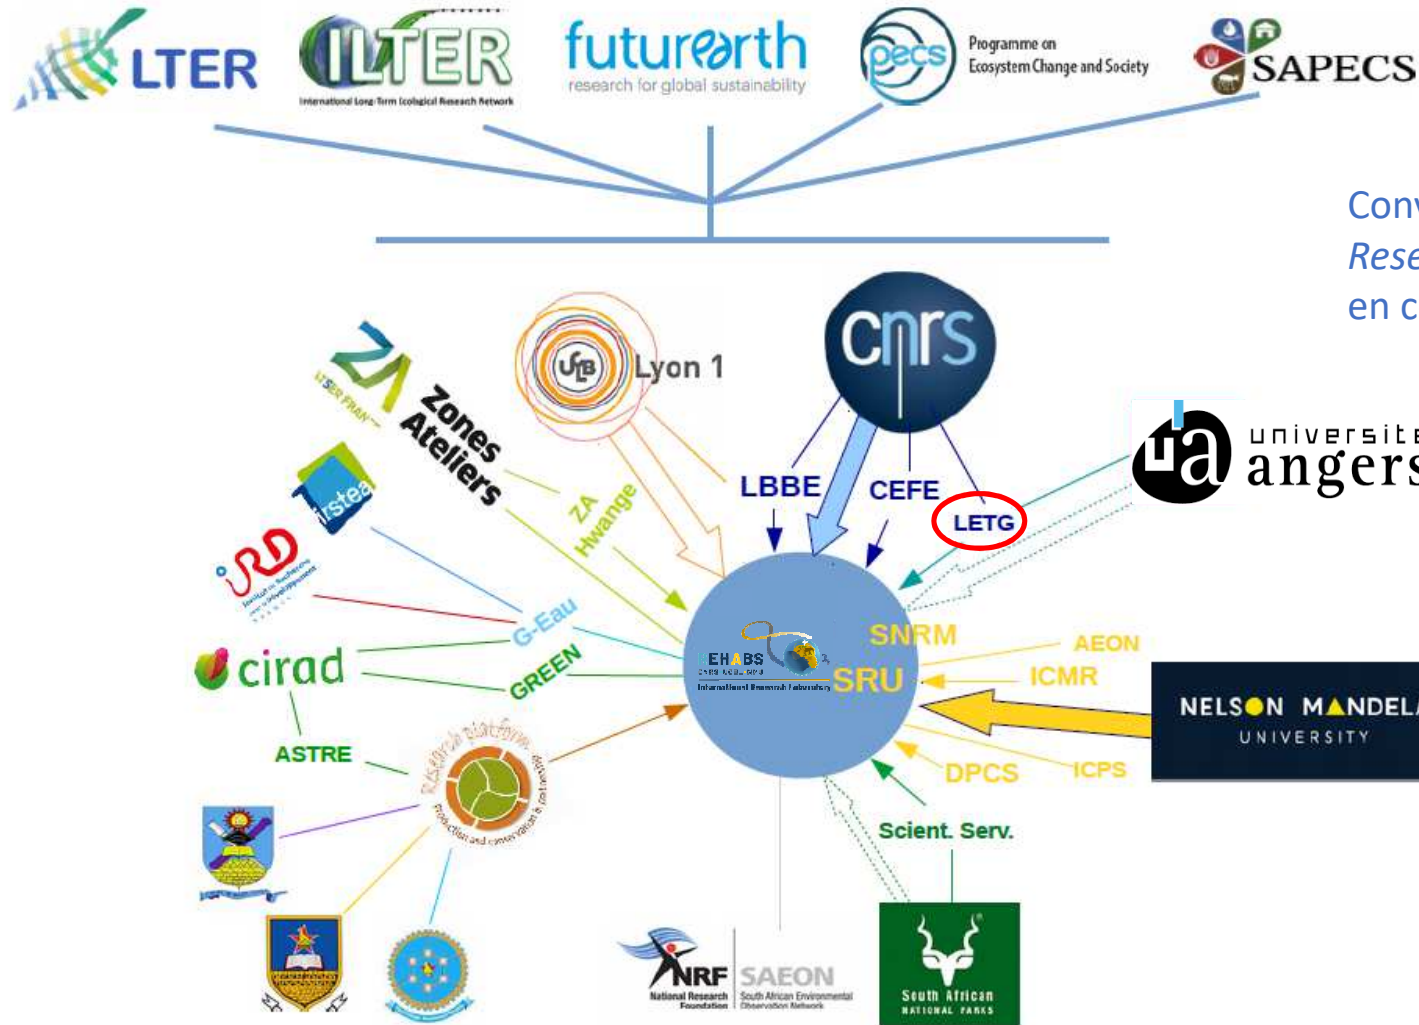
LTER
ILTER
International Long-Term Ecological Research Network
futurearth
research for global sustainability
pecs
Programme on Ecosystem Change and Society
SAPECS

Conv
Rese
en c

Lyon 1
cnrs
LTER FRANCE
Zones Ateliers
Irstea
IRD
cirad
ZA Hwange
LBBE
CEFE
LETG
université angers
G-Eau
GREEN
ASTRE
Research platform
Production and conservation in partnership
EHABS
International Research Laboratory
SNRM
SRU
AEON
ICMR
NELSON MANDELA UNIVERSITY
DPCS
ICPS
Scient. Serv.
NRF
National Research Foundation
SAEON
South African Environmental Observation Network
South African NATIONAL PARKS